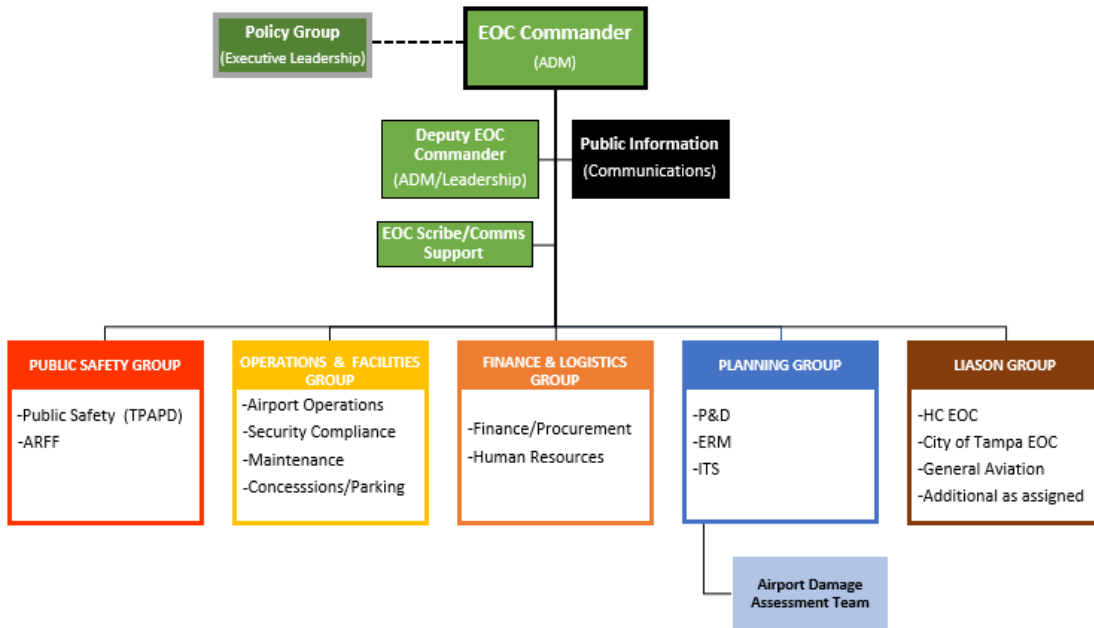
Policy Group
(Executive Leadership)

EOC Commander
(ADM)

Deputy EOC Commander
(ADM/Leadership)

Public Information
(Communications)

EOC Scribe/Comms Support

PUBLIC SAFETY GROUP
-Public Safety (TPAPD)
-ARFF

OPERATIONS & FACILITIES GROUP
-Airport Operations
-Security Compliance
-Maintenance
-Concesssions/Parking

FINANCE & LOGISTICS GROUP
-Finance/Procurement
-Human Resources

PLANNING GROUP
-P&D
-ERM
-ITS

LIASON GROUP
-HC EOC
-City of Tampa EOC
-General Aviation
-Additional as assigned

Airport Damage Assessment Team